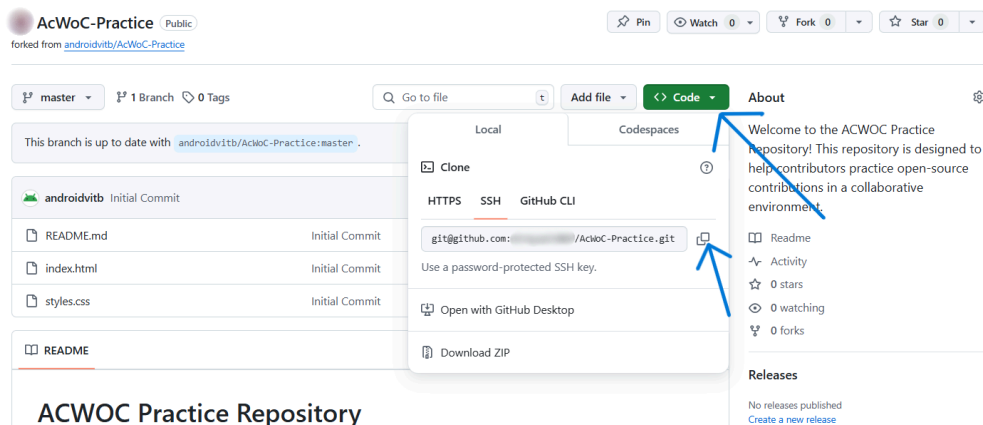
AcWoC-Practice Public
forked from androidvitb/AcWoC-Practice

Pin
Watch 0
Fork 0
Star 0

master
1 Branch
0 Tags
Go to file
t
Add file
Code

About

Welcome to the ACWOC Practice Repository! This repository is designed to help contributors practice open-source contributions in a collaborative environment.

Readme
Activity
0 stars
0 watching
0 forks

Releases

No releases published
Create a new release

This branch is up to date with androidvitb/AcWoC-Practice:master .

androidvitb Initial Commit

README.md Initial Commit
index.html Initial Commit
styles.css Initial Commit

README

ACWOC Practice Repository

Local
Codespaces

Clone

HTTPS SSH GitHub CLI

git@github.com:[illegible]/AcWoC-Practice.git

Use a password-protected SSH key.

Open with GitHub Desktop

Download ZIP